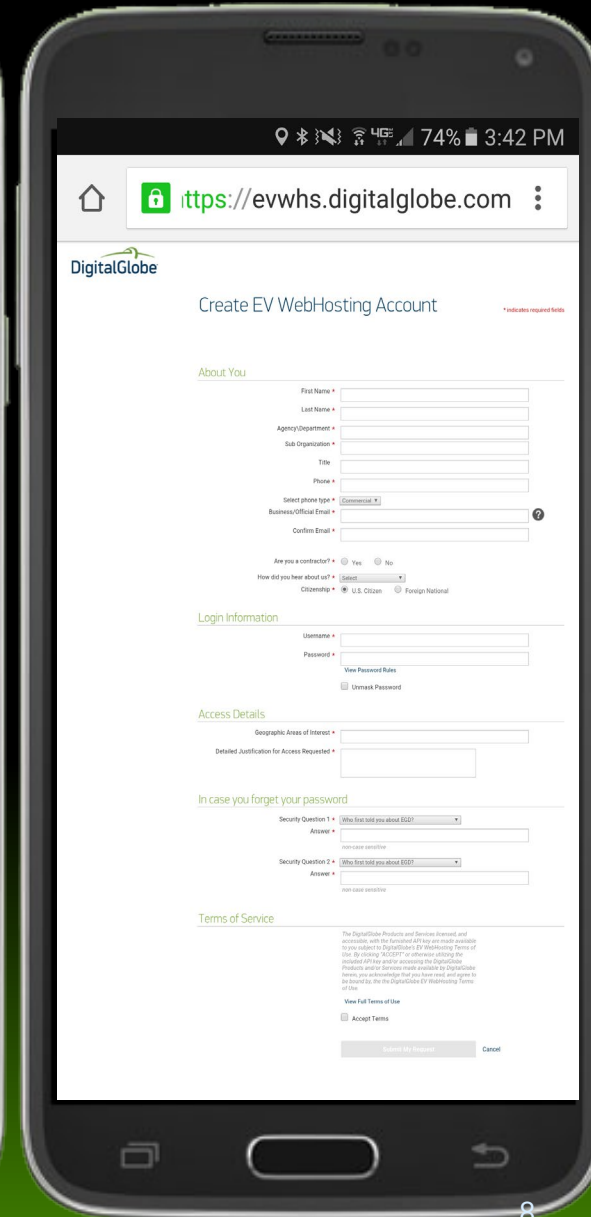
74% 3:42 PM

ıttps://evwhs.digitalglobe.com

DigitalGlobe

Create EV WebHosting Account

* indicates required fields

About You

First Name *

Last Name *

Agency\Department *

Sub Organization *

Title

Phone *

Select phone type * Commercial

Business/Official Email *

Confirm Email *

Are you a contractor? * Yes No

How did you hear about us? * Select

Citizenship * U.S. Citizen Foreign National

Login Information

Username *

Password *

View Password Rules

Unmask Password

Access Details

Geographic Areas of Interest *

Detailed Justification for Access Requested *

In case you forget your password

Security Question 1 * Who first told you about EGD?

Answer *

non-case sensitive

Security Question 2 * Who first told you about EGD?

Answer *

non-case sensitive

Terms of Service

The DigitalGlobe Products and Services licensed, and accessible, with the furnished API key are made available to you subject to DigitalGlobe's EV WebHosting Terms of Use. By clicking "ACCEPT" or otherwise utilizing the included API key and/or accessing the DigitalGlobe Products and/or Services made available by DigitalGlobe herein, you acknowledge that you have read, and agree to be bound by, the the DigitalGlobe EV WebHosting Terms of Use.

View Full Terms of Use

Accept Terms

Submit My Request

Cancel

8